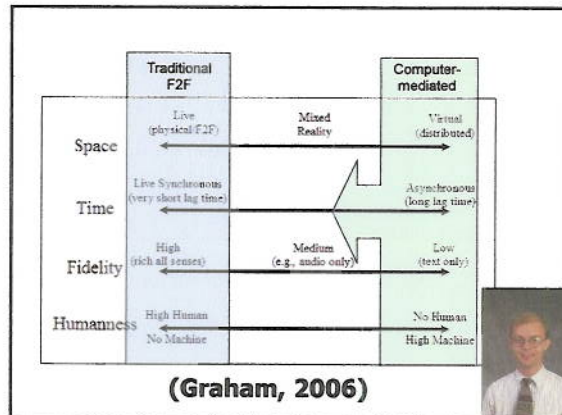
Traditional F2F

Computer-mediated

Space

Live (physical/F2F)

Mixed Reality

Virtual (distributed)

Time

Live Synchronous (very short lag time)

Asynchronous (long lag time)

Fidelity

High (rich all senses)

Medium (e.g., audio only)

Low (text only)

Humanness

High Human

No Machine

No Human

High Machine

(Graham, 2006)